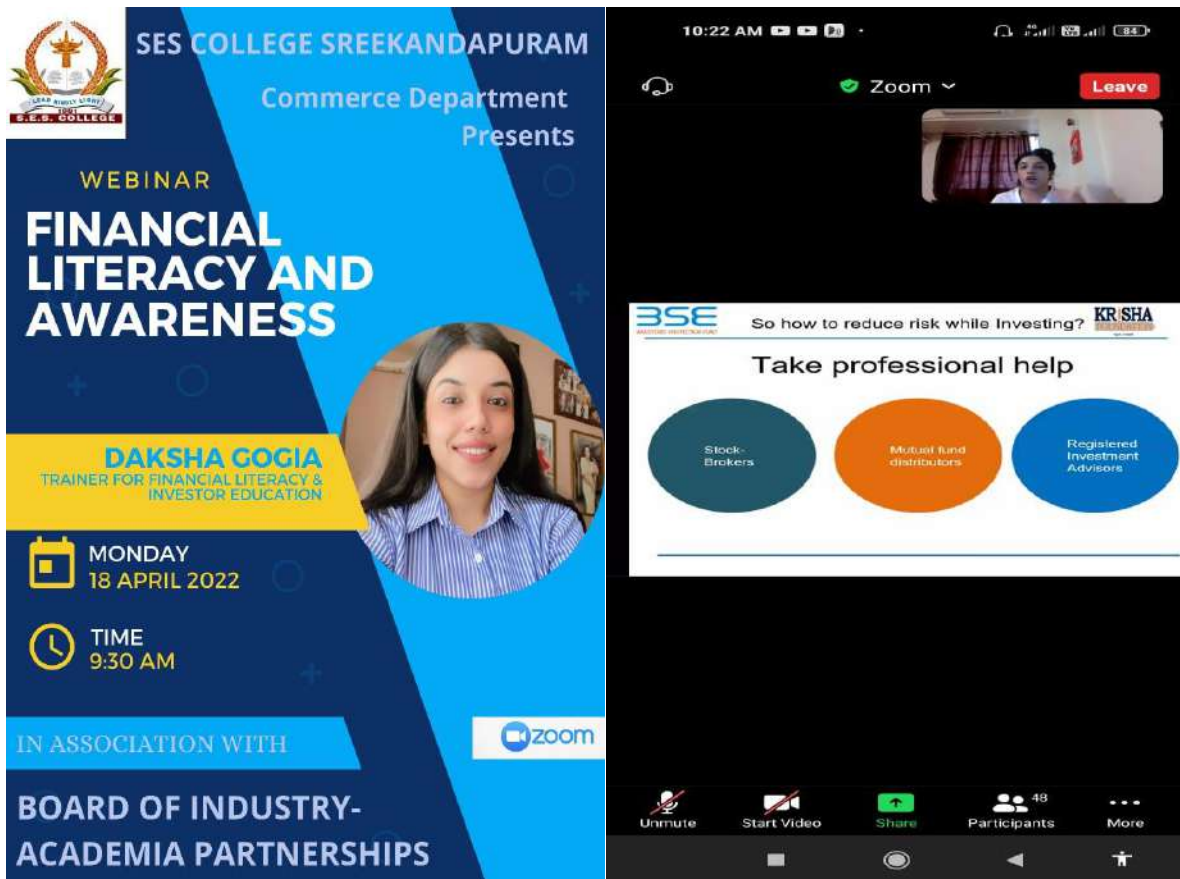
LEAD KINDLY LIGHT
S.E.S. COLLEGE

SES COLLEGE SREEKANDAPURAM

Commerce Department Presents

WEBINAR

FINANCIAL LITERACY AND AWARENESS

DAKSHA GOGIA
TRAINER FOR FINANCIAL LITERACY & INVESTOR EDUCATION

MONDAY
18 APRIL 2022

TIME
9:30 AM

IN ASSOCIATION WITH

zoom

BOARD OF INDUSTRY-ACADEMIA PARTNERSHIPS

10:22 AM

84

Zoom

Leave

BSE

So how to reduce risk while Investing?

KRISHA

Take professional help

Stock-Brokers

Mutual fund distributors

Registered Investment Advisors

Unmute

Start Video

Share

48
Participants

More